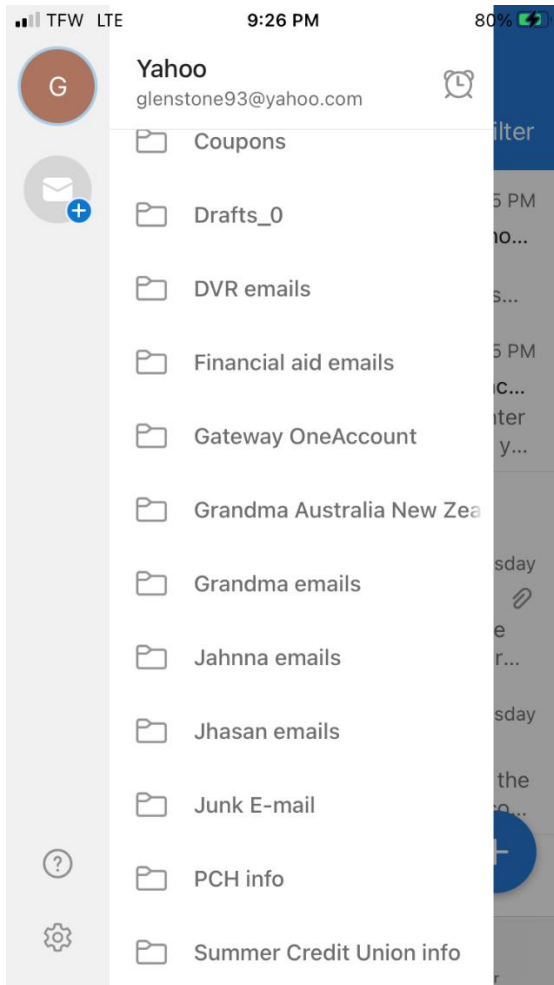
TFW LTE 9:26 PM 80%

G

Yahoo
glenstone93@yahoo.com

Coupons

Drafts_0

DVR emails

Financial aid emails

Gateway OneAccount

Grandma Australia New Zea

Grandma emails

Jahnna emails

Jhasan emails

Junk E-mail

PCH info

Summer Credit Union info

ilter
5 PM
no...
s...
5 PM
ic...
ter
y...
sday
e
r...
sday
the